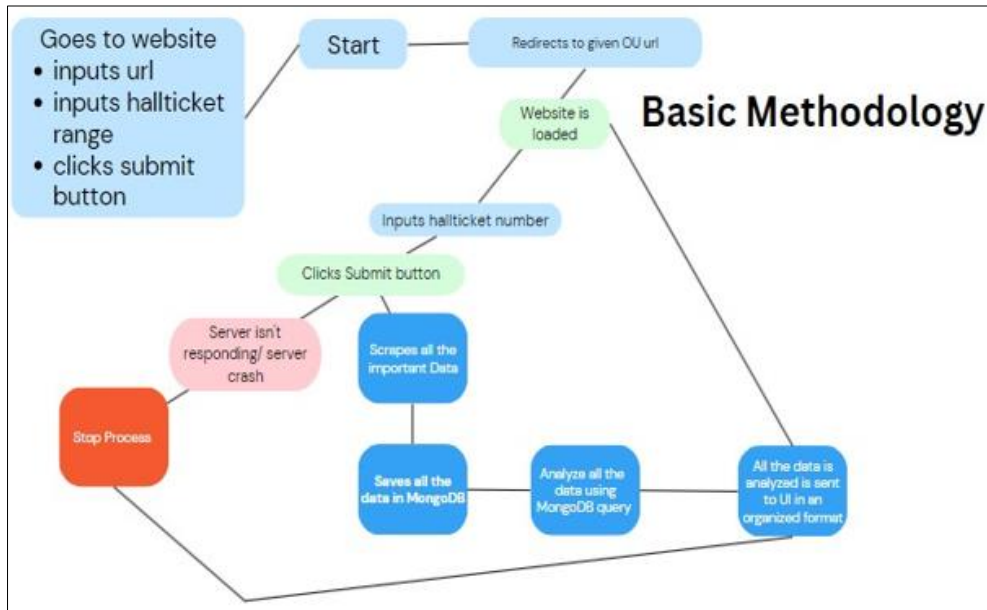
Goes to website
• inputs url
• inputs hallticket range
• clicks submit button

Start

Redirects to given OU url

Basic Methodology

Website is loaded

Inputs hallticket number

Clicks Submit button

Server isn't responding/ server crash

Scrapes all the important Data

Stop Process

Saves all the data in MongoDB

Analyze all the data using MongoDB query

All the data is analyzed is sent to UI in an organized format